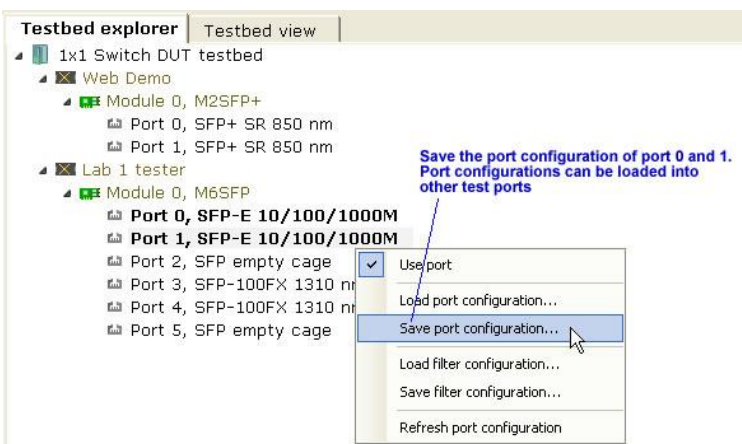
Testbed explorer | Testbed view

1x1 Switch DUT testbed
Web Demo
Module 0, M2SFP+
Port 0, SFP+ SR 850 nm
Port 1, SFP+ SR 850 nm
Lab 1 tester
Module 0, M6SFP
Port 0, SFP-E 10/100/1000M
Port 1, SFP-E 10/100/1000M
Port 2, SFP empty cage
Port 3, SFP-100FX 1310 n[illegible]
Port 4, SFP-100FX 1310 n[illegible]
Port 5, SFP empty cage

Save the port configuration of port 0 and 1. Port configurations can be loaded into other test ports

✓ Use port
Load port configuration...
Save port configuration...
Load filter configuration...
Save filter configuration...
Refresh port configuration